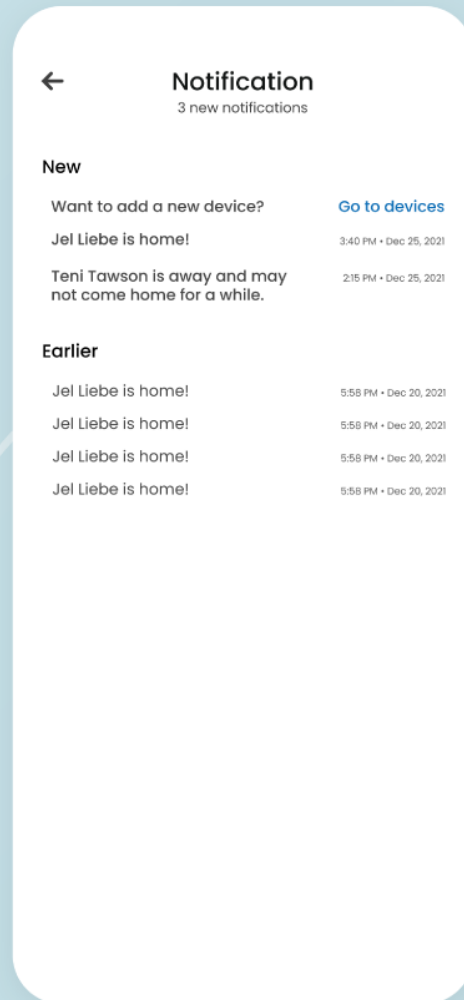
Notification
3 new notifications

New

Want to add a new device? Go to devices

Jel Liebe is home! 3:40 PM • Dec 25, 2021

Teni Tawson is away and may not come home for a while. 2:15 PM • Dec 25, 2021

Earlier

Jel Liebe is home! 5:58 PM • Dec 20, 2021

Jel Liebe is home! 5:58 PM • Dec 20, 2021

Jel Liebe is home! 5:58 PM • Dec 20, 2021

Jel Liebe is home! 5:58 PM • Dec 20, 2021